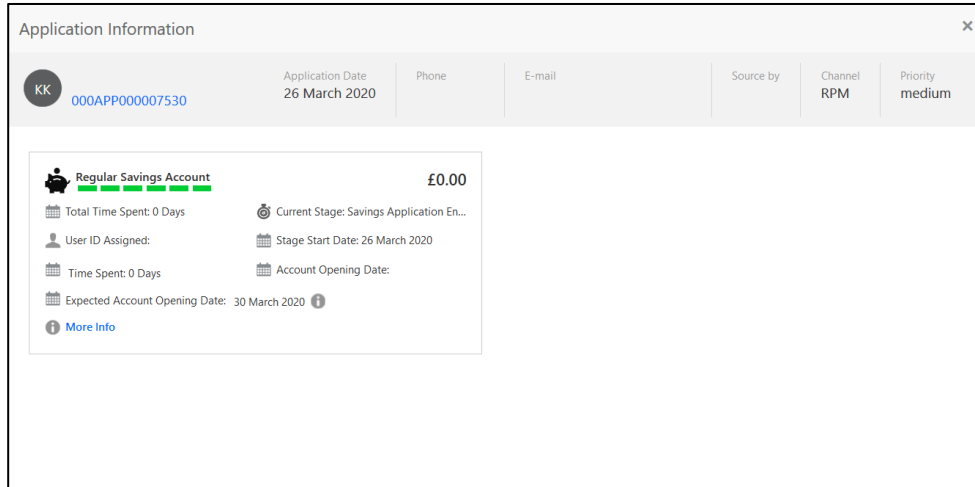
Application Information

×

KK
000APP000007530

Application Date
26 March 2020

Phone

E-mail

Source by

Channel
RPM

Priority
medium

Regular Savings Account

£0.00

Total Time Spent: 0 Days

Current Stage: Savings Application En...

User ID Assigned:

Stage Start Date: 26 March 2020

Time Spent: 0 Days

Account Opening Date:

Expected Account Opening Date: 30 March 2020

More Info